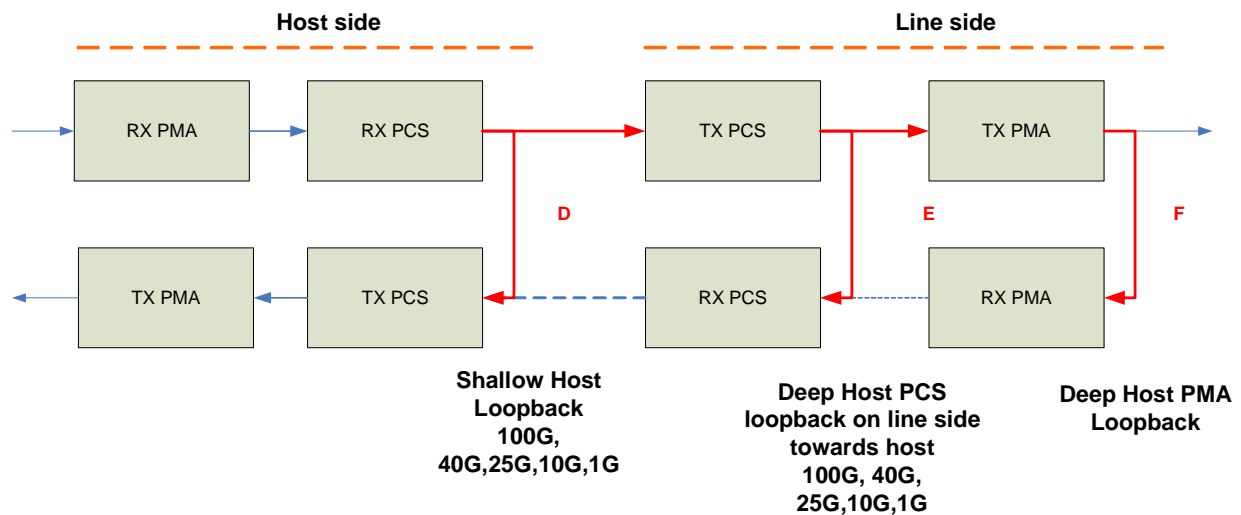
Host side

Line side

RX PMA

RX PCS

TX PCS

TX PMA

D

E

F

TX PMA

TX PCS

RX PCS

RX PMA

Shallow Host Loopback 100G, 40G,25G,10G,1G

Deep Host PCS loopback on line side towards host 100G, 40G, 25G,10G,1G

Deep Host PMA Loopback